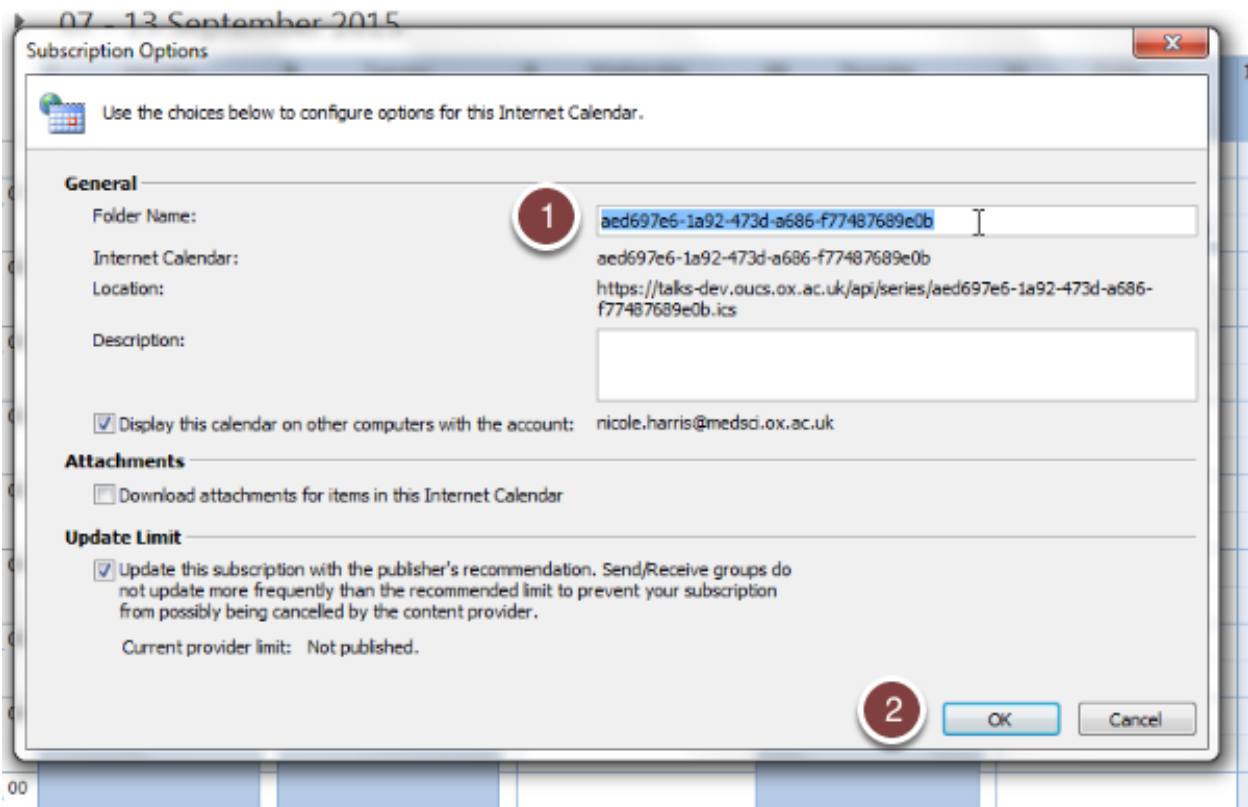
07 - 13 September 2015

Subscription Options

Use the choices below to configure options for this Internet Calendar.

General

Folder Name:

1

aed697e6-1a92-473d-a686-f77487689e0b

Internet Calendar: aed697e6-1a92-473d-a686-f77487689e0b

Location: https://talks-dev.oucs.ox.ac.uk/api/series/aed697e6-1a92-473d-a686-f77487689e0b.ics

Description:

Display this calendar on other computers with the account: nicole.harris@medsci.ox.ac.uk

Attachments

Download attachments for items in this Internet Calendar

Update Limit

Update this subscription with the publisher's recommendation. Send/Receive groups do not update more frequently than the recommended limit to prevent your subscription from possibly being cancelled by the content provider.

Current provider limit: Not published.

2

OK

Cancel

00